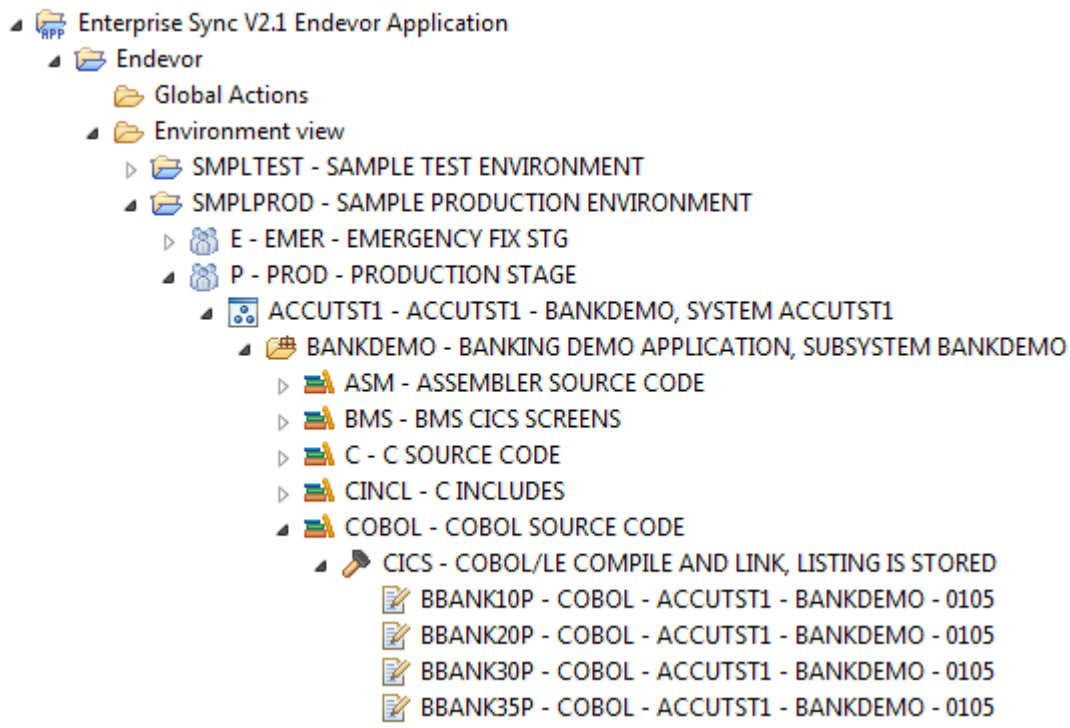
Enterprise Sync V2.1 Endevor Application
Endevor
Global Actions
Environment view
SMPLTEST - SAMPLE TEST ENVIRONMENT
SMPLPROD - SAMPLE PRODUCTION ENVIRONMENT
E - EMER - EMERGENCY FIX STG
P - PROD - PRODUCTION STAGE
ACCUTST1 - ACCUTST1 - BANKDEMO, SYSTEM ACCUTST1
BANKDEMO - BANKING DEMO APPLICATION, SUBSYSTEM BANKDEMO
ASM - ASSEMBLER SOURCE CODE
BMS - BMS CICS SCREENS
C - C SOURCE CODE
CINCL - C INCLUDES
COBOL - COBOL SOURCE CODE
CICS - COBOL/LE COMPILE AND LINK, LISTING IS STORED
BBANK10P - COBOL - ACCUTST1 - BANKDEMO - 0105
BBANK20P - COBOL - ACCUTST1 - BANKDEMO - 0105
BBANK30P - COBOL - ACCUTST1 - BANKDEMO - 0105
BBANK35P - COBOL - ACCUTST1 - BANKDEMO - 0105